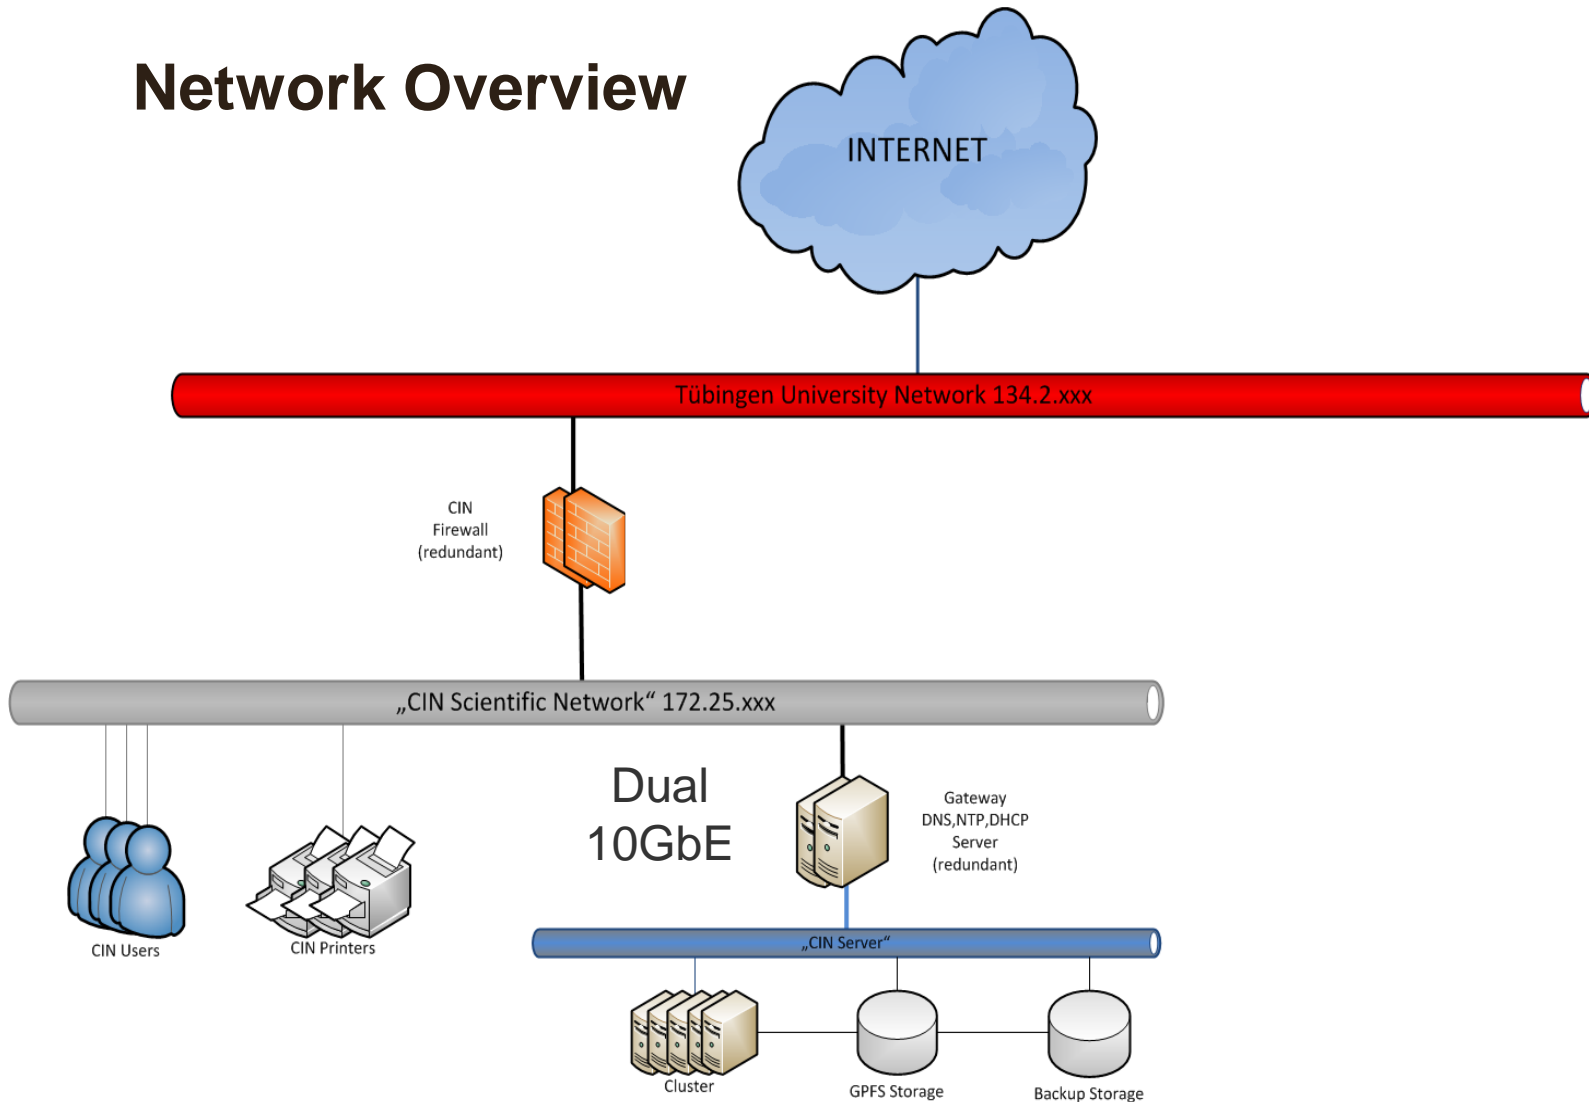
Network Overview

INTERNET

Tübingen University Network 134.2.xxx

CIN
Firewall
(redundant)

„CIN Scientific Network“ 172.25.xxx

Dual
10GbE

Gateway
DNS,NTP,DHCP
Server
(redundant)

CIN Users

CIN Printers

„CIN Server“

Cluster

GPFS Storage

Backup Storage